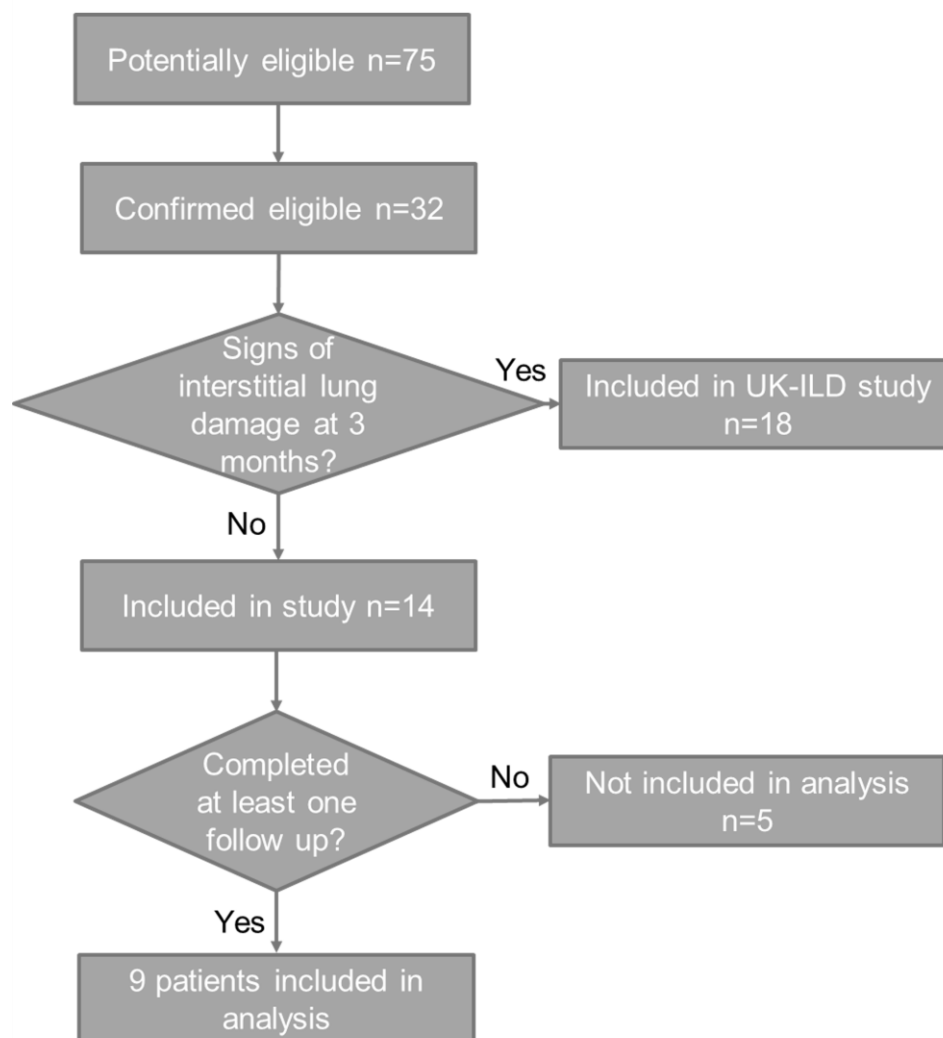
Potentially eligible n=75

Confirmed eligible n=32

Signs of interstitial lung damage at 3 months?

Yes

Included in UK-ILD study n=18

No

Included in study n=14

Completed at least one follow up?

No

Not included in analysis n=5

Yes

9 patients included in analysis